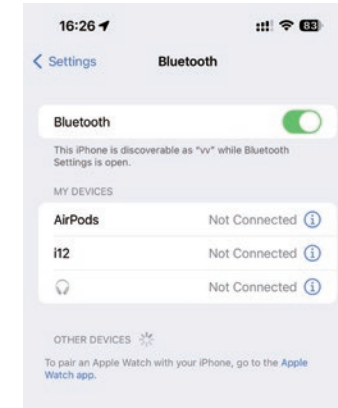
16:26

83

Settings

Bluetooth

Bluetooth

This iPhone is discoverable as "vv" while Bluetooth Settings is open.

MY DEVICES

AirPods

Not Connected

i12

Not Connected

Not Connected

OTHER DEVICES

To pair an Apple Watch with your iPhone, go to the Apple Watch app.